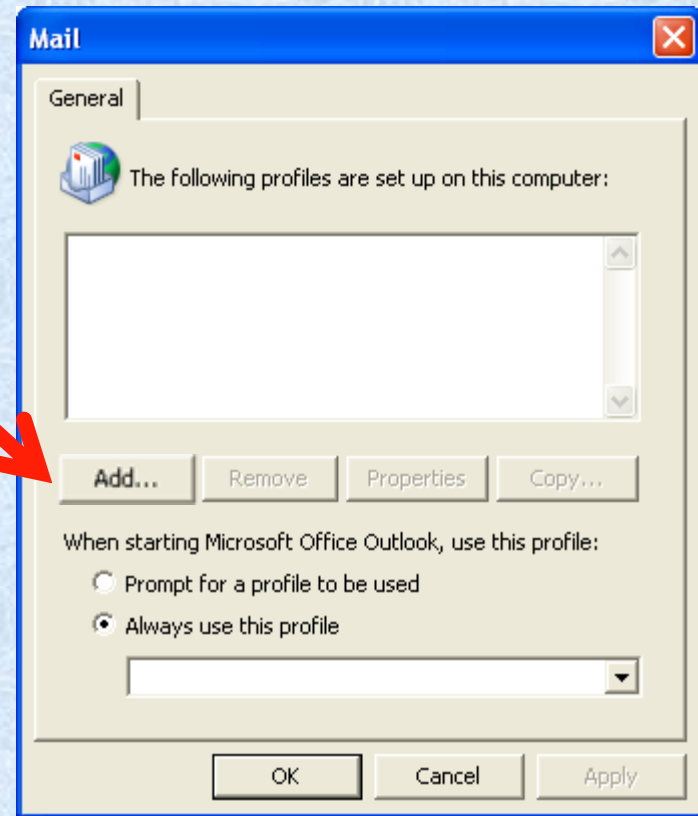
Mail

General

The following profiles are set up on this computer:

Add...
Remove
Properties
Copy...

When starting Microsoft Office Outlook, use this profile:

Prompt for a profile to be used

Always use this profile

OK
Cancel
Apply